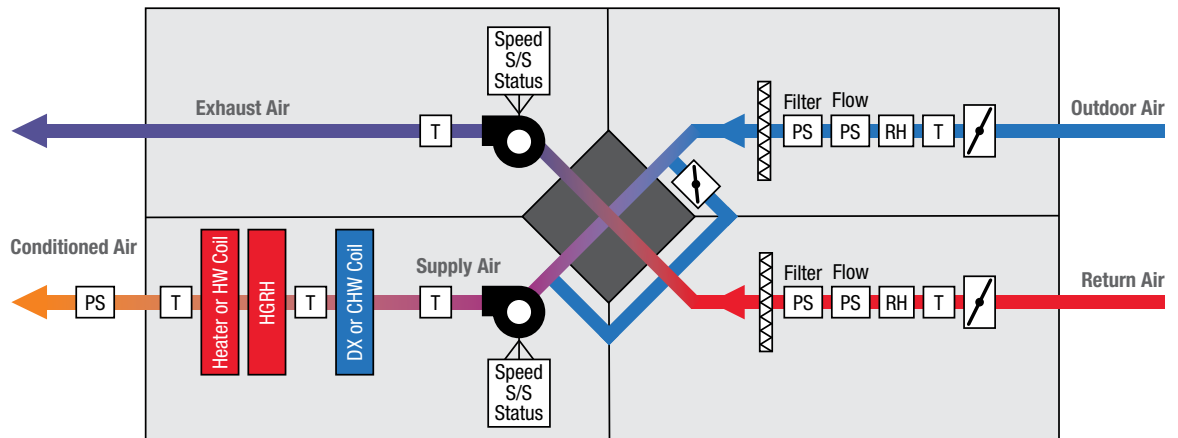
Speed
S/S
Status

Exhaust Air

T

Filter Flow

PS PS RH T

Outdoor Air

Conditioned Air

Heater or HW Coil

HGRH

DX or CHW Coil

Supply Air

PS T T T

Filter Flow

PS PS RH T

Return Air

Speed
S/S
Status